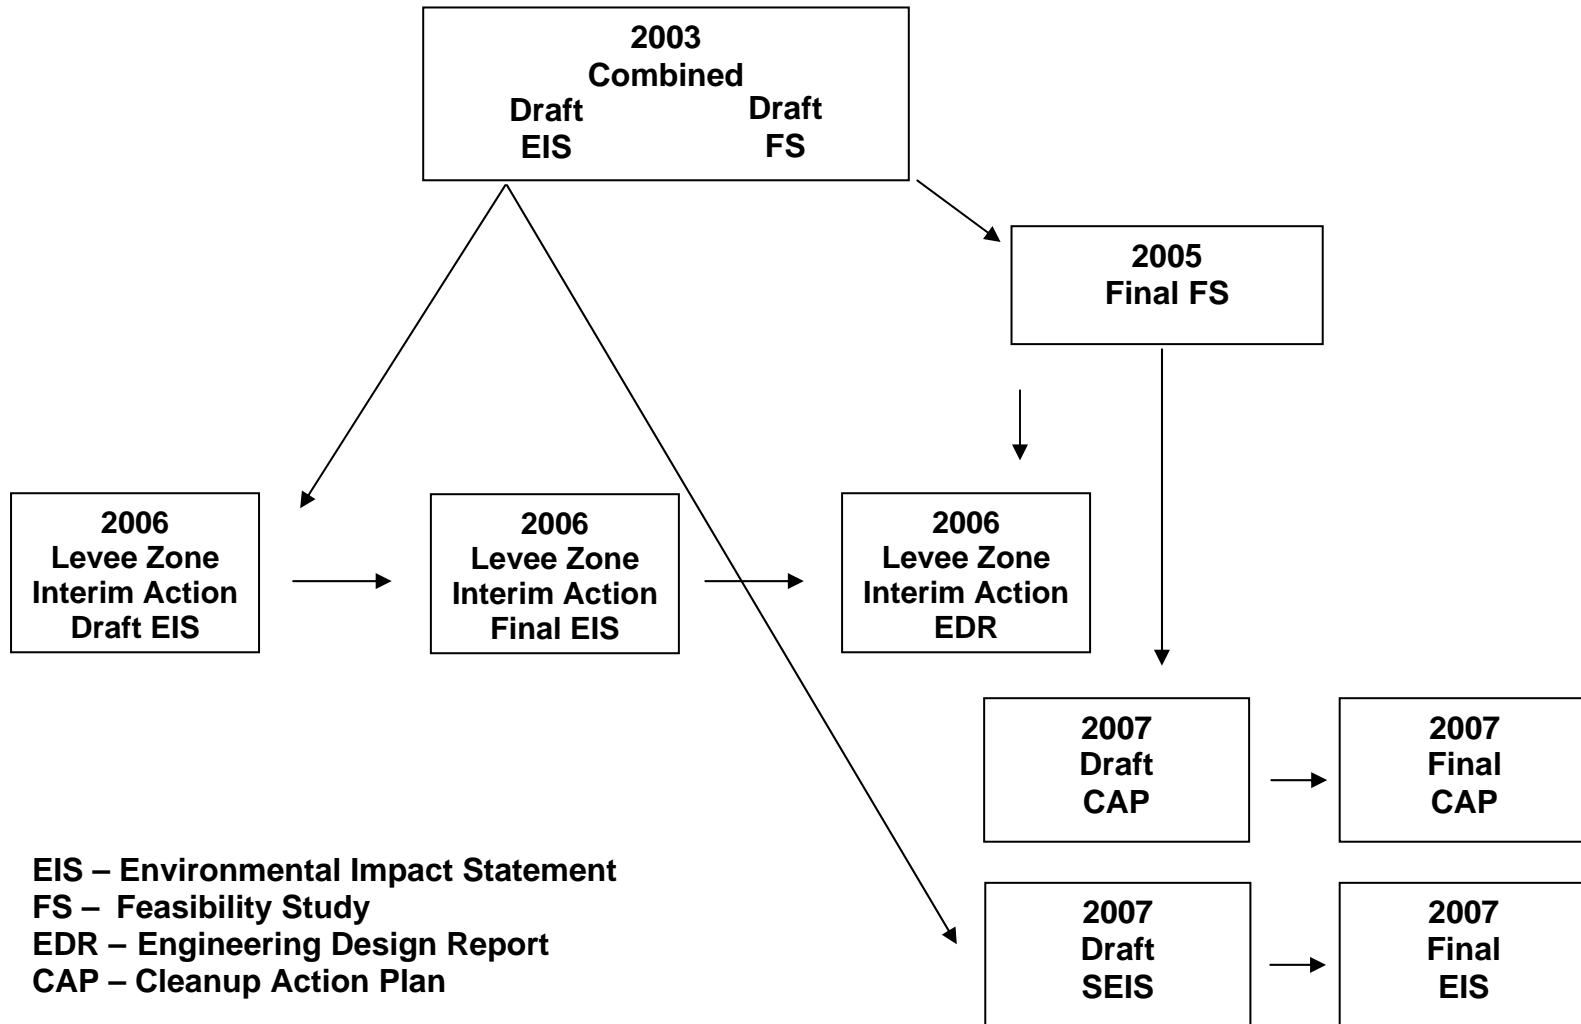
2003
Combined
Draft EIS
Draft FS

2005
Final FS

2006
Levee Zone
Interim Action
Draft EIS

2006
Levee Zone
Interim Action
Final EIS

2006
Levee Zone
Interim Action
EDR

2007
Draft
CAP

2007
Final
CAP

2007
Draft
SEIS

2007
Final
EIS

EIS – Environmental Impact Statement
FS – Feasibility Study
EDR – Engineering Design Report
CAP – Cleanup Action Plan